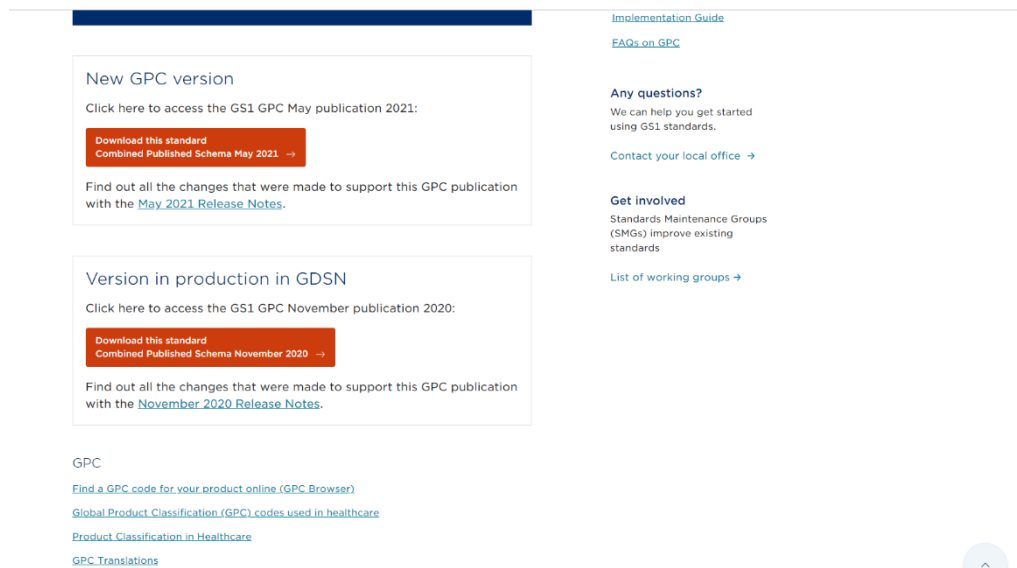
New GPC version

Click here to access the GS1 GPC May publication 2021:

Download this standard
Combined Published Schema May 2021 →

Find out all the changes that were made to support this GPC publication with the May 2021 Release Notes.

Version in production in GDSN

Click here to access the GS1 GPC November publication 2020:

Download this standard
Combined Published Schema November 2020 →

Find out all the changes that were made to support this GPC publication with the November 2020 Release Notes.

GPC

Find a GPC code for your product online (GPC Browser)

Global Product Classification (GPC) codes used in healthcare

Product Classification in Healthcare

GPC Translations

Implementation Guide

FAQs on GPC

Any questions?

We can help you get started using GS1 standards.

Contact your local office →

Get involved

Standards Maintenance Groups (SMGs) improve existing standards

List of working groups →